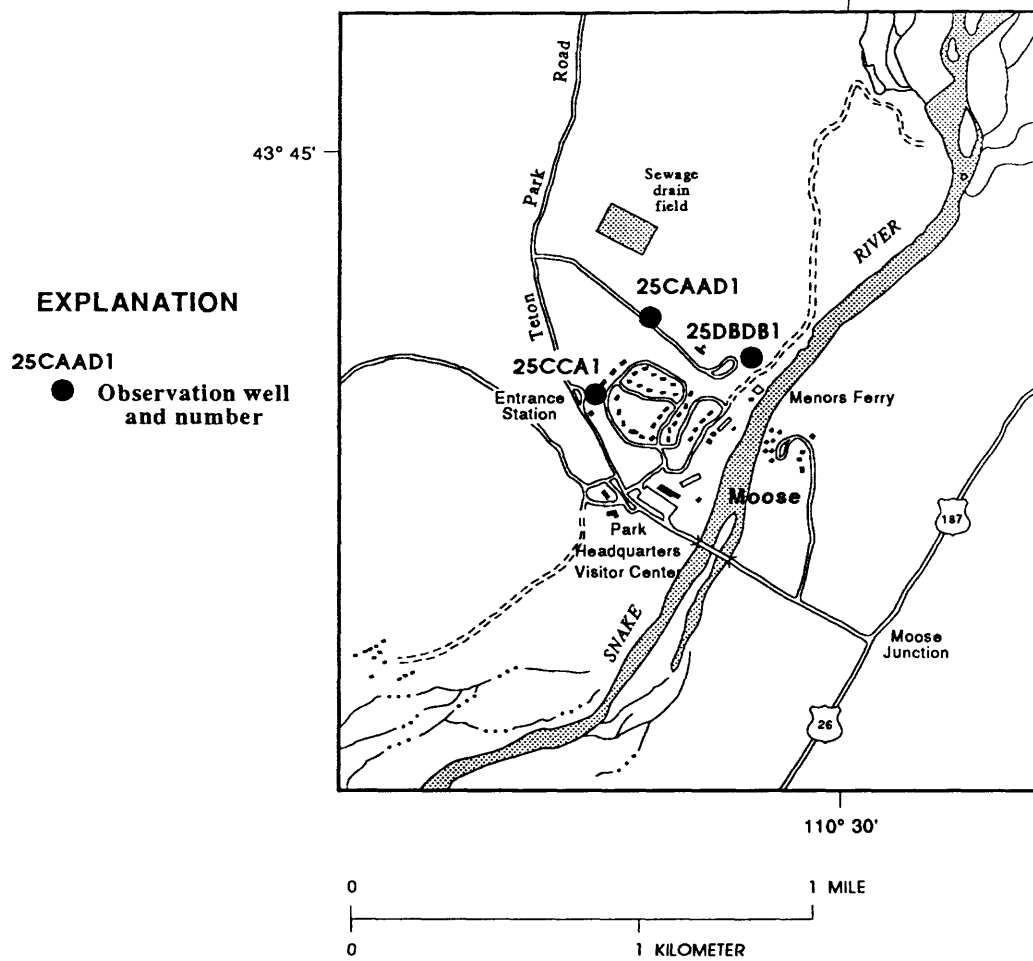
43° 45'

EXPLANATION

25CAAD1
Observation well and number

Teton Park Road

Sewage drain field

25CAAD1

25DBDB1

25CCA1

Entrance Station

Menors Ferry

RIVER

Moose

Park Headquarters Visitor Center

SNAKE

187

Moose Junction

26

110° 30'

0 1 MILE

0 1 KILOMETER